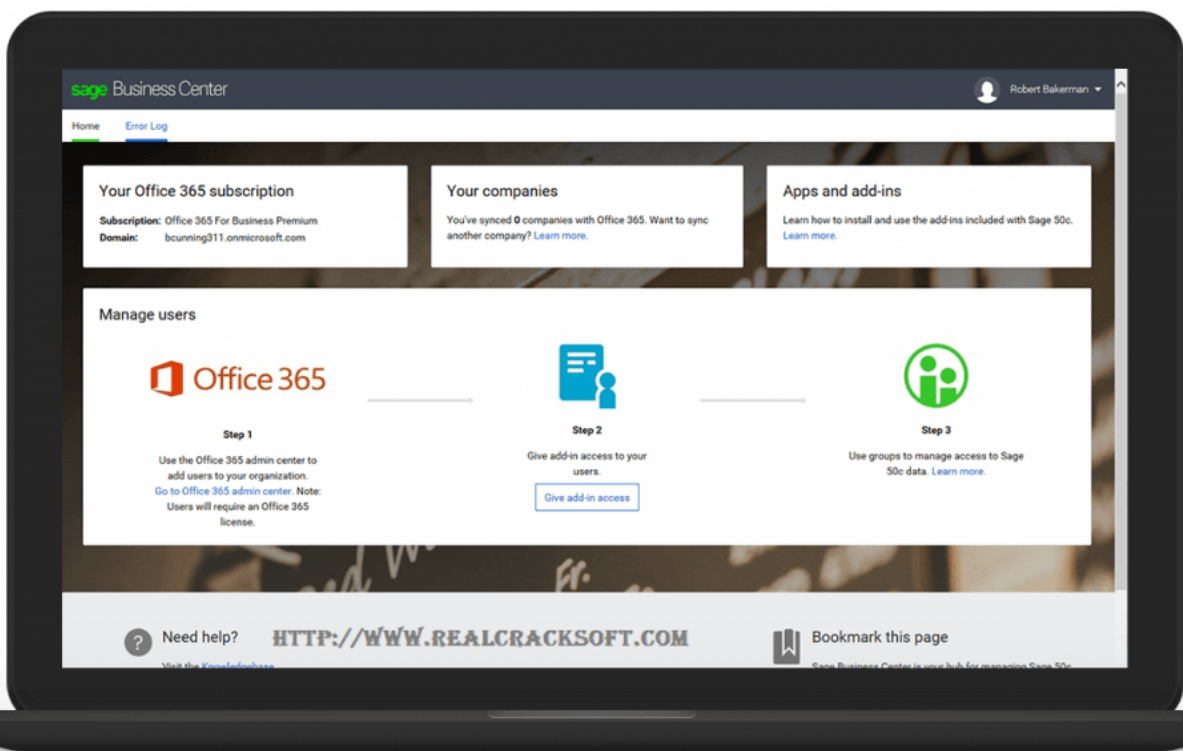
sage Business Center

Robert Bakerman

Home
Error Log

Your Office 365 subscription
Subscription: Office 365 For Business Premium
Domain: bcunning311.onmicrosoft.com

Your companies
You've synced 0 companies with Office 365. Want to sync another company? Learn more.

Apps and add-ins
Learn how to install and use the add-ins included with Sage 50c. Learn more.

Manage users

Office 365

Step 1
Use the Office 365 admin center to add users to your organization. Go to Office 365 admin center. Note: Users will require an Office 365 license.

Step 2
Give add-in access to your users.
Give add-in access

Step 3
Use groups to manage access to Sage 50c data. Learn more.

Need help?
Visit the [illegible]

HTTP://WWW.REALCRACKSOFT.COM

Bookmark this page
Sage Business Center is your hub for managing Sage 50c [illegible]